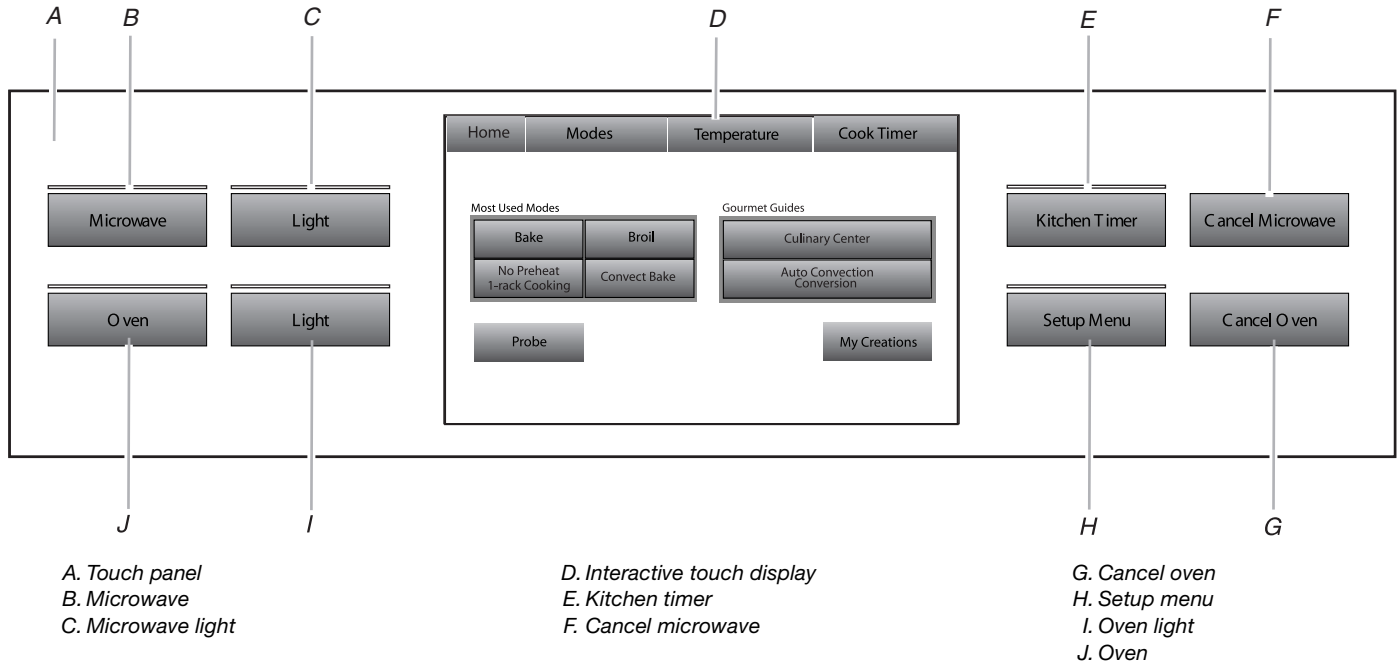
A B C D E F

Microwave Light

Home Modes Temperature Cook Timer

Most Used Modes
Bake Broil
No Preheat 1-rack Cooking Convect Bake

Gourmet Guides
Culinary Center
Auto Convection Conversion

Probe My Creations

Kitchen Timer Cancel Microwave

Oven Light

Setup Menu Cancel Oven

J I H G

A. Touch panel
B. Microwave
C. Microwave light

D. Interactive touch display
E. Kitchen timer
F. Cancel microwave

G. Cancel oven
H. Setup menu
I. Oven light
J. Oven